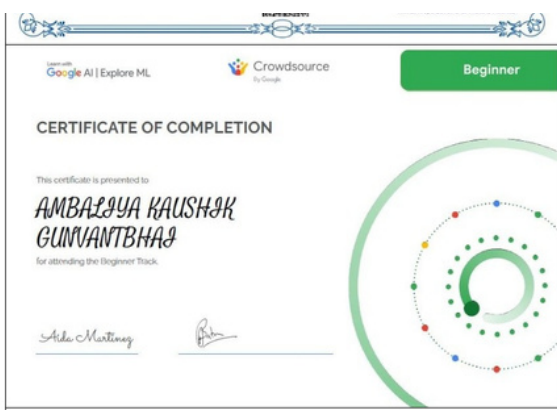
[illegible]

Learn with Google AI | Explore ML

Crowdsource By Google

Beginner

CERTIFICATE OF COMPLETION

This certificate is presented to

AMBALIYA KAUSHIK GUNVANTBHAI

for attending the Beginner Track.

Aida Martinez

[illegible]